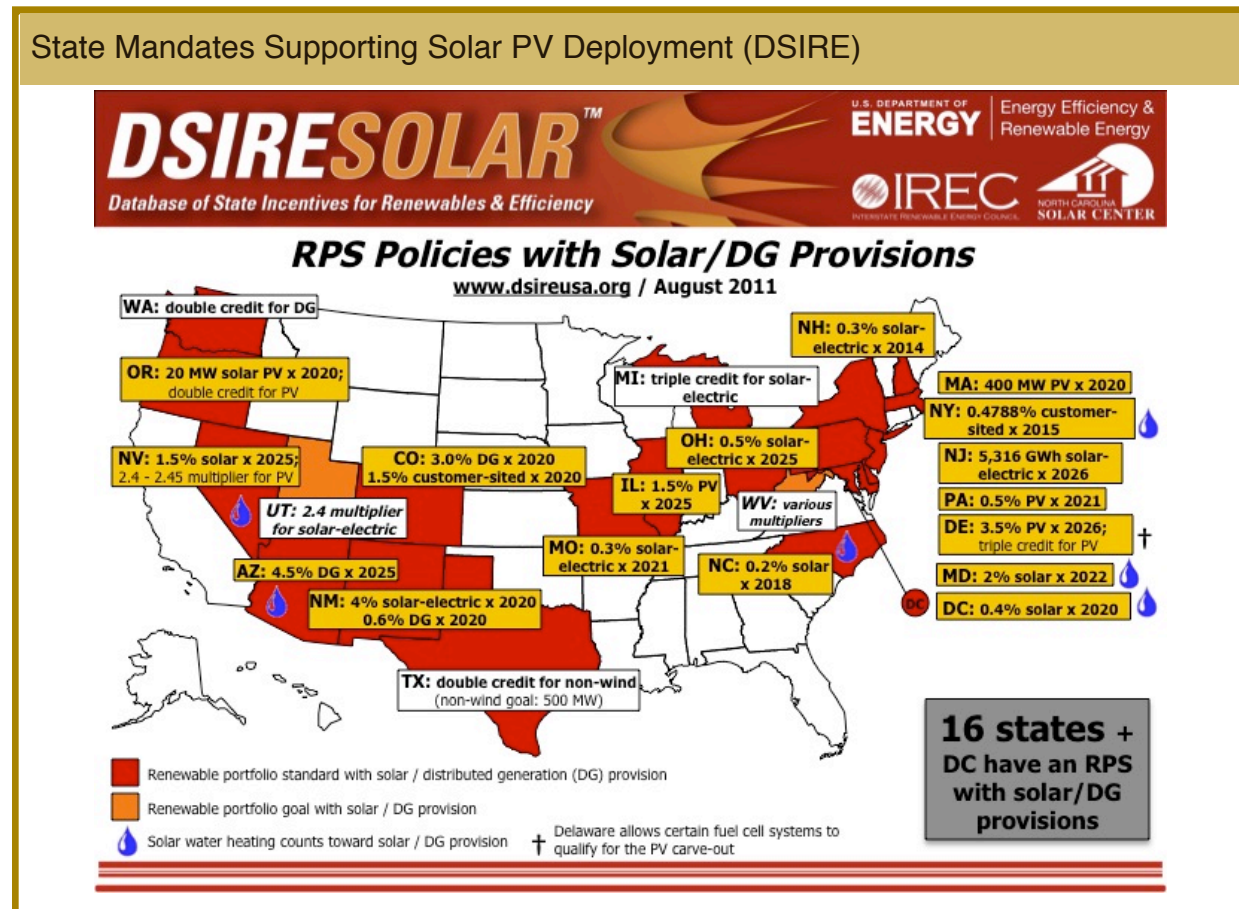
State Mandates Supporting Solar PV Deployment (DSIRE)

DSIRESOLAR™
Database of State Incentives for Renewables & Efficiency

U.S. DEPARTMENT OF ENERGY | Energy Efficiency & Renewable Energy

IREC
INTERSTATE RENEWABLE ENERGY COUNCIL

NORTH CAROLINA SOLAR CENTER

RPS Policies with Solar/DG Provisions
www.dsireusa.org / August 2011

WA: double credit for DG

OR: 20 MW solar PV x 2020; double credit for PV

NV: 1.5% solar x 2025; 2.4 - 2.45 multiplier for PV

UT: 2.4 multiplier for solar-electric

CO: 3.0% DG x 2020 1.5% customer-sited x 2020

AZ: 4.5% DG x 2025

NM: 4% solar-electric x 2020 0.6% DG x 2020

TX: double credit for non-wind (non-wind goal: 500 MW)

MI: triple credit for solar-electric

IL: 1.5% PV x 2025

OH: 0.5% solar-electric x 2025

WV: various multipliers

MO: 0.3% solar-electric x 2021

NC: 0.2% solar x 2018

NH: 0.3% solar-electric x 2014

MA: 400 MW PV x 2020

NY: 0.4788% customer-sited x 2015

NJ: 5,316 GWh solar-electric x 2026

PA: 0.5% PV x 2021

DE: 3.5% PV x 2026; triple credit for PV †

MD: 2% solar x 2022

DC: 0.4% solar x 2020

DC

16 states + DC have an RPS with solar/DG provisions

Renewable portfolio standard with solar / distributed generation (DG) provision

Renewable portfolio goal with solar / DG provision

Solar water heating counts toward solar / DG provision

† Delaware allows certain fuel cell systems to qualify for the PV carve-out